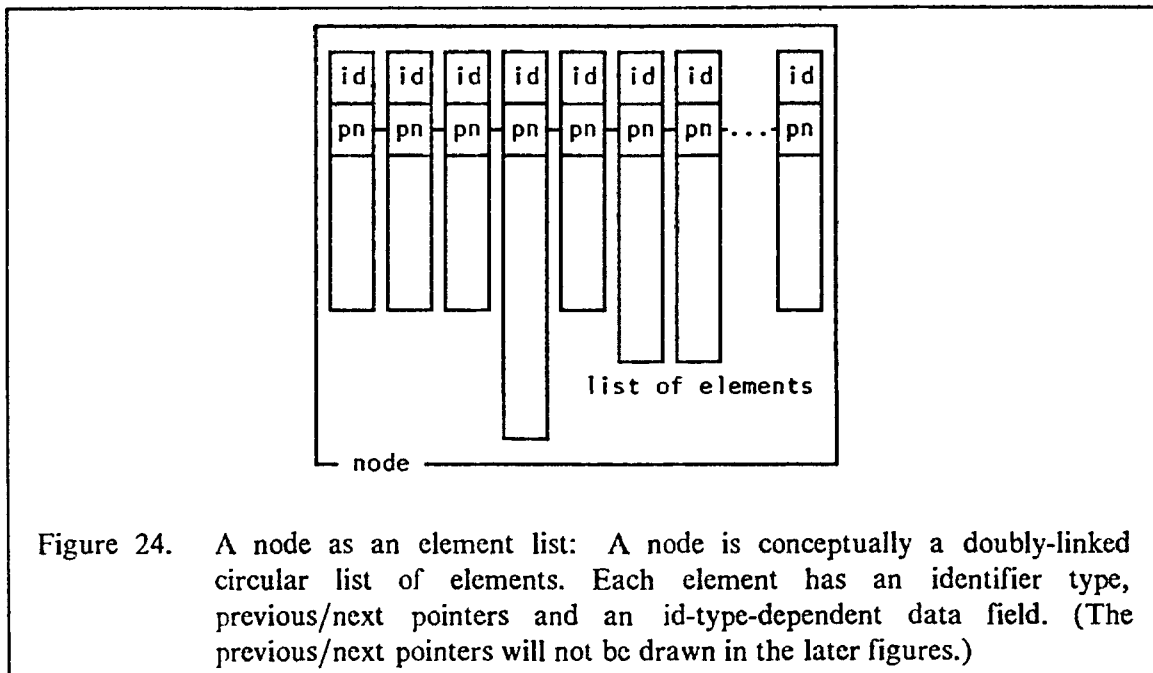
id id id id id id id id
pn pn pn pn pn pn pn .... pn

list of elements

node

Figure 24. A node as an element list: A node is conceptually a doubly-linked circular list of elements. Each element has an identifier type, previous/next pointers and an id-type-dependent data field. (The previous/next pointers will not be drawn in the later figures.)